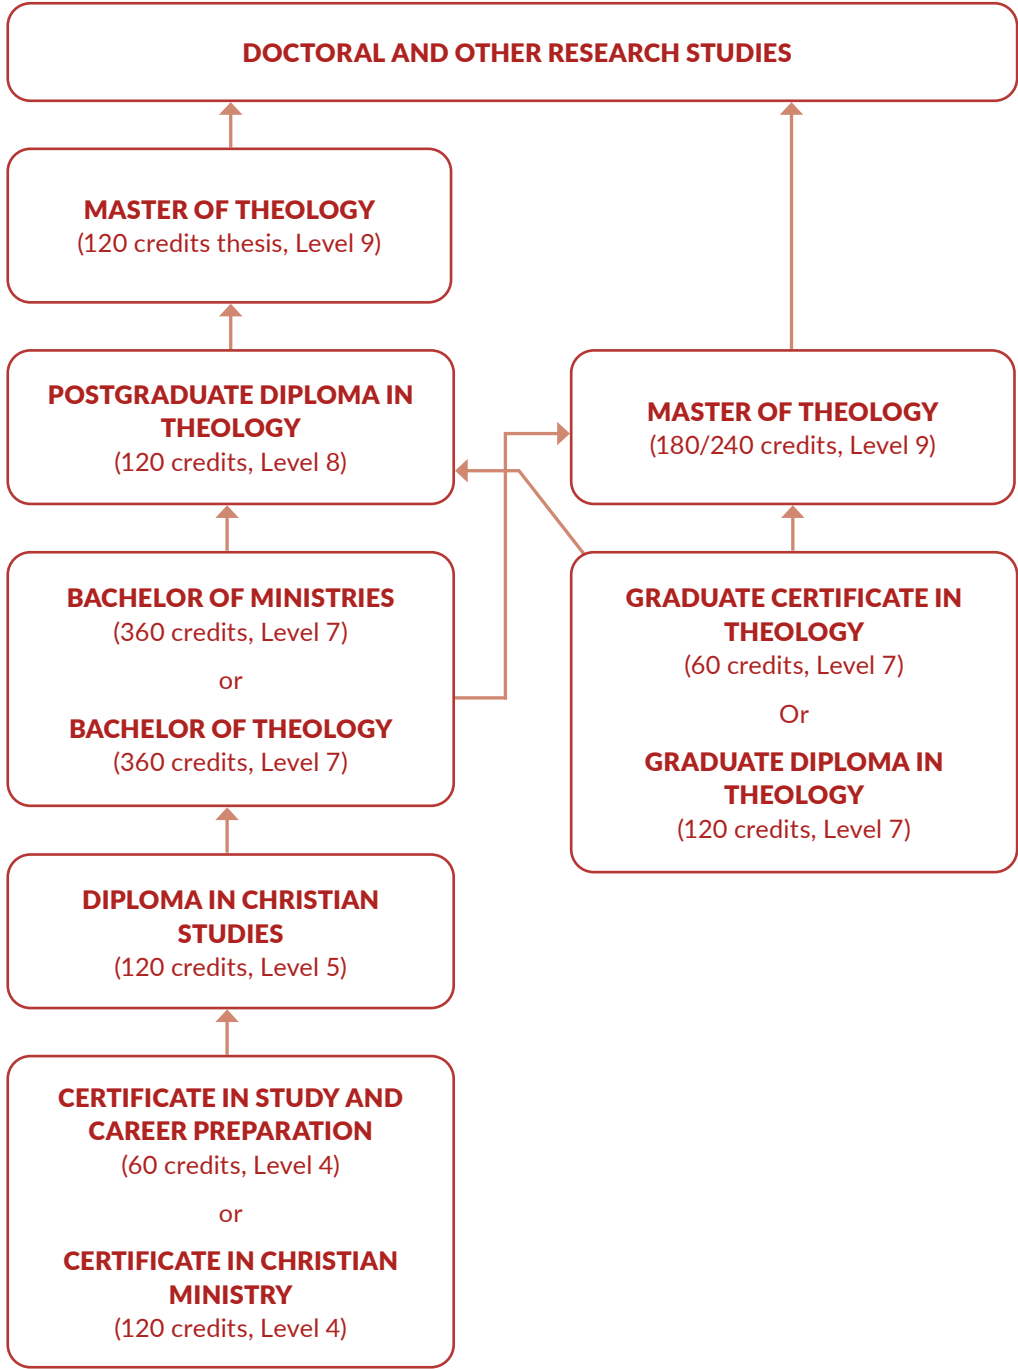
DOCTORAL AND OTHER RESEARCH STUDIES

MASTER OF THEOLOGY
(120 credits thesis, Level 9)

POSTGRADUATE DIPLOMA IN THEOLOGY
(120 credits, Level 8)

MASTER OF THEOLOGY
(180/240 credits, Level 9)

BACHELOR OF MINISTRIES
(360 credits, Level 7)

or

BACHELOR OF THEOLOGY
(360 credits, Level 7)

GRADUATE CERTIFICATE IN THEOLOGY
(60 credits, Level 7)

Or

GRADUATE DIPLOMA IN THEOLOGY
(120 credits, Level 7)

DIPLOMA IN CHRISTIAN STUDIES
(120 credits, Level 5)

CERTIFICATE IN STUDY AND CAREER PREPARATION
(60 credits, Level 4)

or

CERTIFICATE IN CHRISTIAN MINISTRY
(120 credits, Level 4)